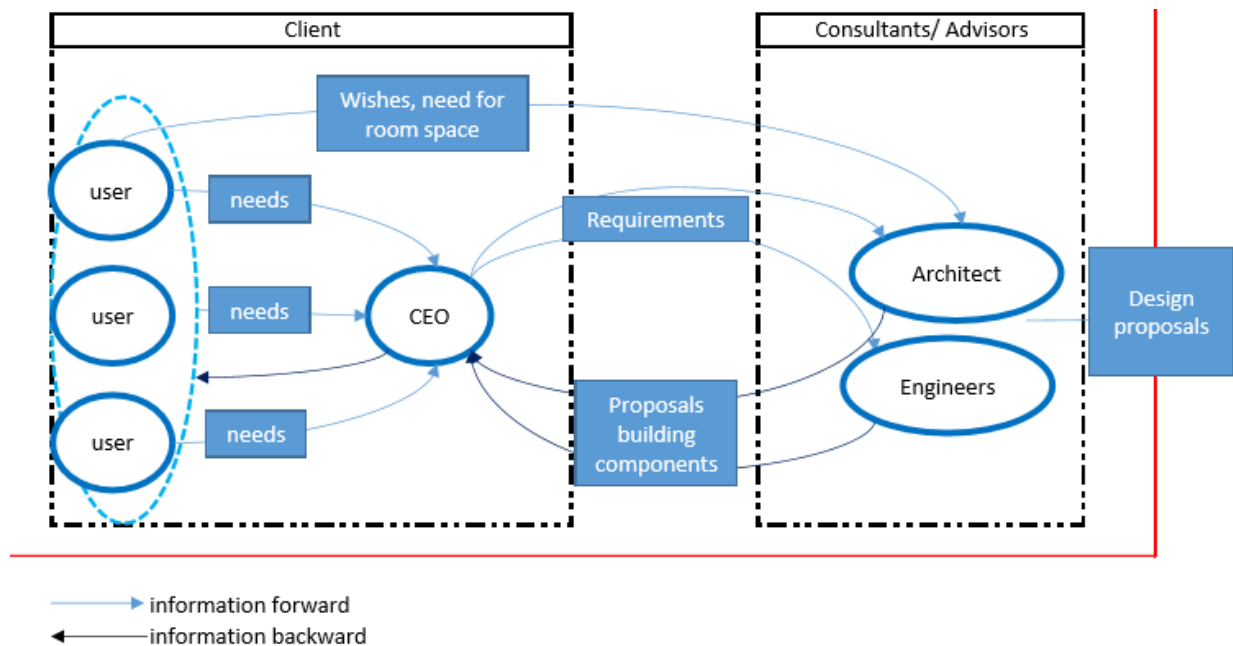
Client

Consultants/ Advisors

Wishes, need for room space

user

needs

Requirements

Architect

Design proposals

user

needs

CEO

Engineers

user

needs

Proposals building components

information forward

information backward